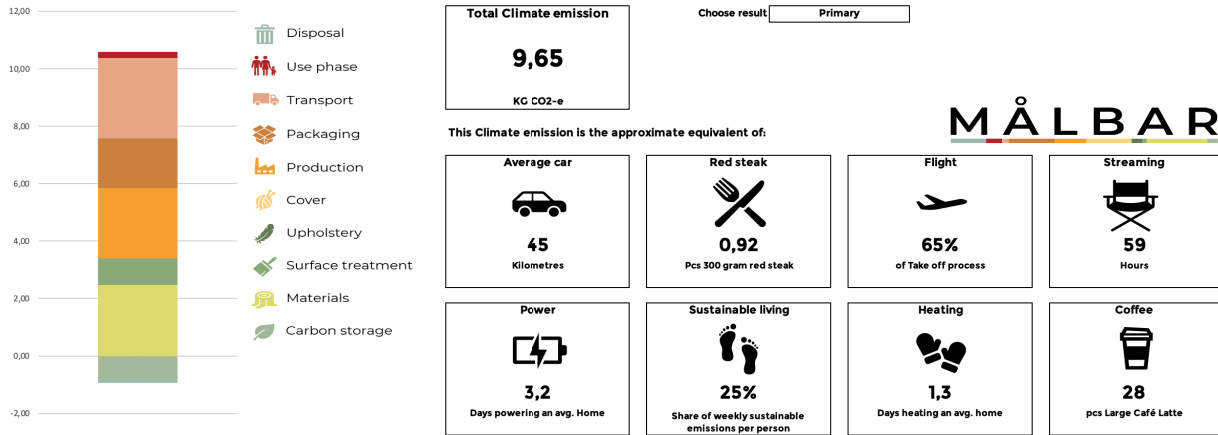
12,00
10,00
8,00
6,00
4,00
2,00
0,00
-2,00

Disposal
Use phase
Transport
Packaging
Production
Cover
Upholstery
Surface treatment
Materials
Carbon storage

Total Climate emission
9,65
KG CO2-e

Choose result Primary

MÅLBAR

This Climate emission is the approximate equivalent of:

Average car
45
Kilometres

Red steak
0,92
Pcs 300 gram red steak

Flight
65%
of Take off process

Streaming
59
Hours

Power
3,2
Days powering an avg. Home

Sustainable living
25%
Share of weekly sustainable emissions per person

Heating
1,3
Days heating an avg. home

Coffee
28
pcs Large Café Latte